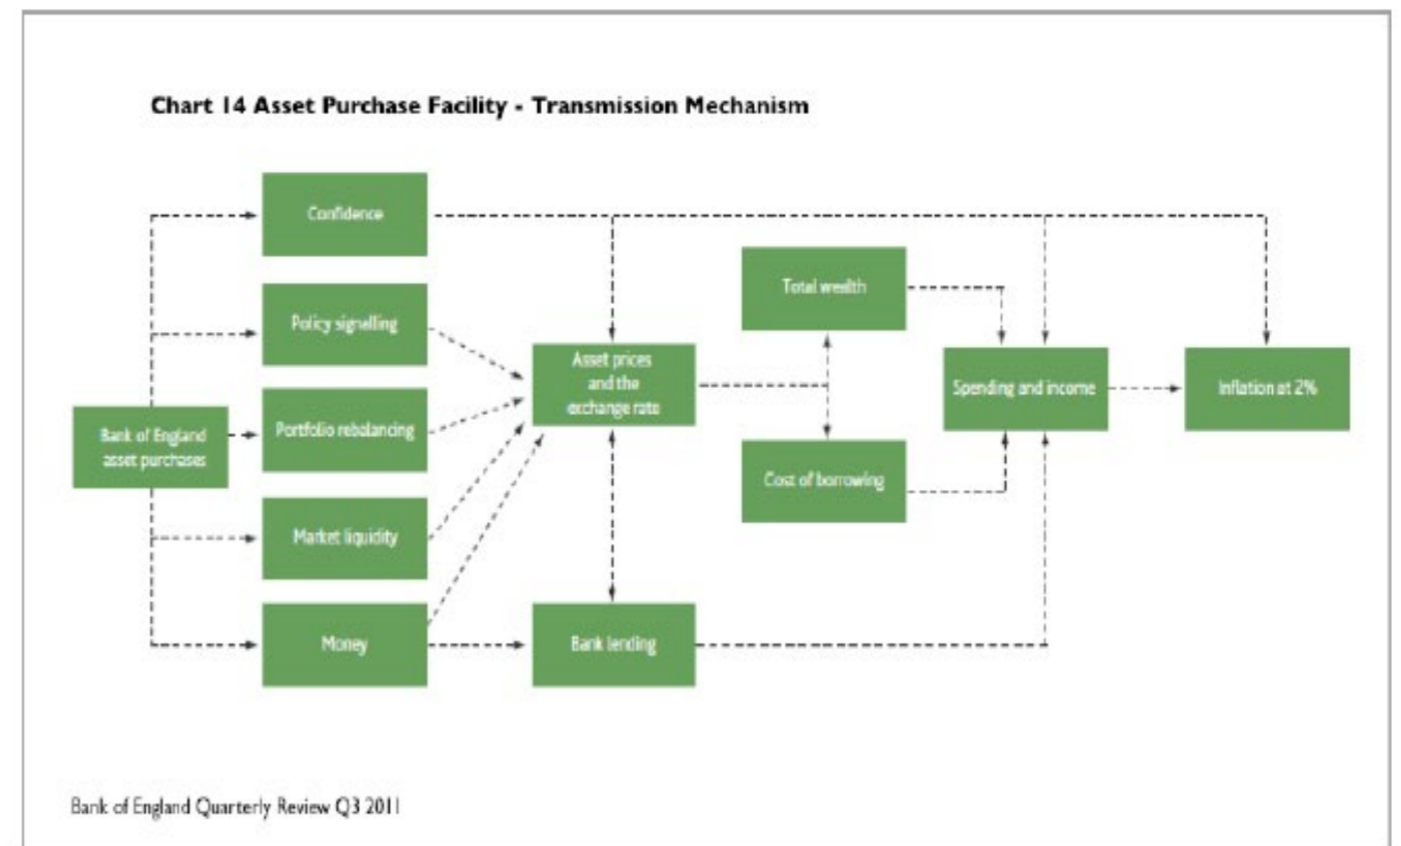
Chart 14 Asset Purchase Facility - Transmission Mechanism

Bank of England asset purchases

Confidence

Policy signalling

Portfolio rebalancing

Market liquidity

Money

Asset prices and the exchange rate

Bank lending

Total wealth

Cost of borrowing

Spending and income

Inflation at 2%

Bank of England Quarterly Review Q3 2011